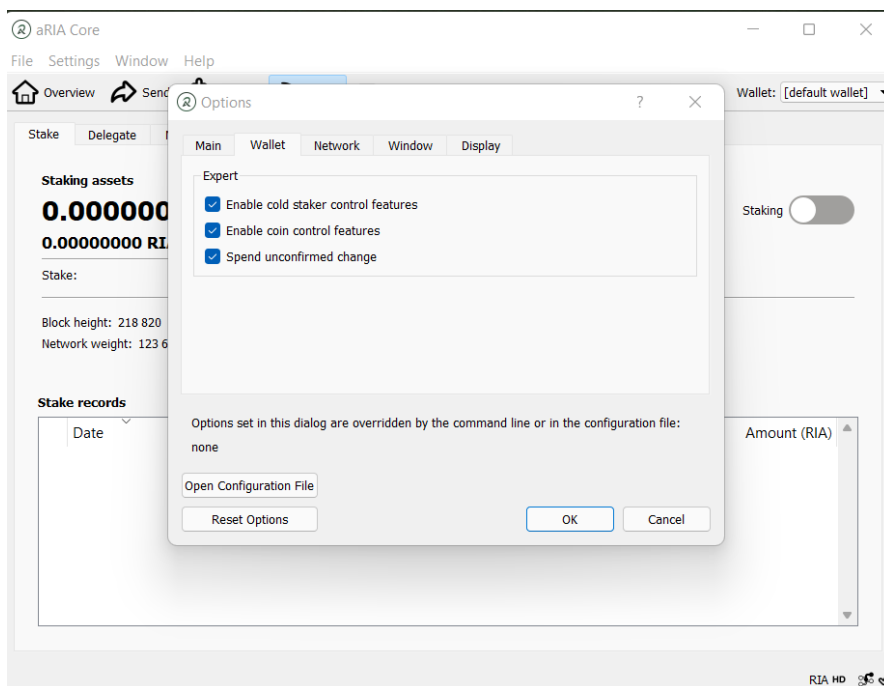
aRIA Core

File Settings Window Help

Overview Send

Wallet: [default wallet]

Stake Delegate

Staking assets

0.000000

0.00000000 RI

Stake:

Staking

Block height: 218 820

Network weight: 123 6

Stake records

Date

Amount (RIA)

Options

?

Main Wallet Network Window Display

Expert

Enable cold staker control features

Enable coin control features

Spend unconfirmed change

Options set in this dialog are overridden by the command line or in the configuration file:

none

Open Configuration File

Reset Options

OK

Cancel

RIA HD